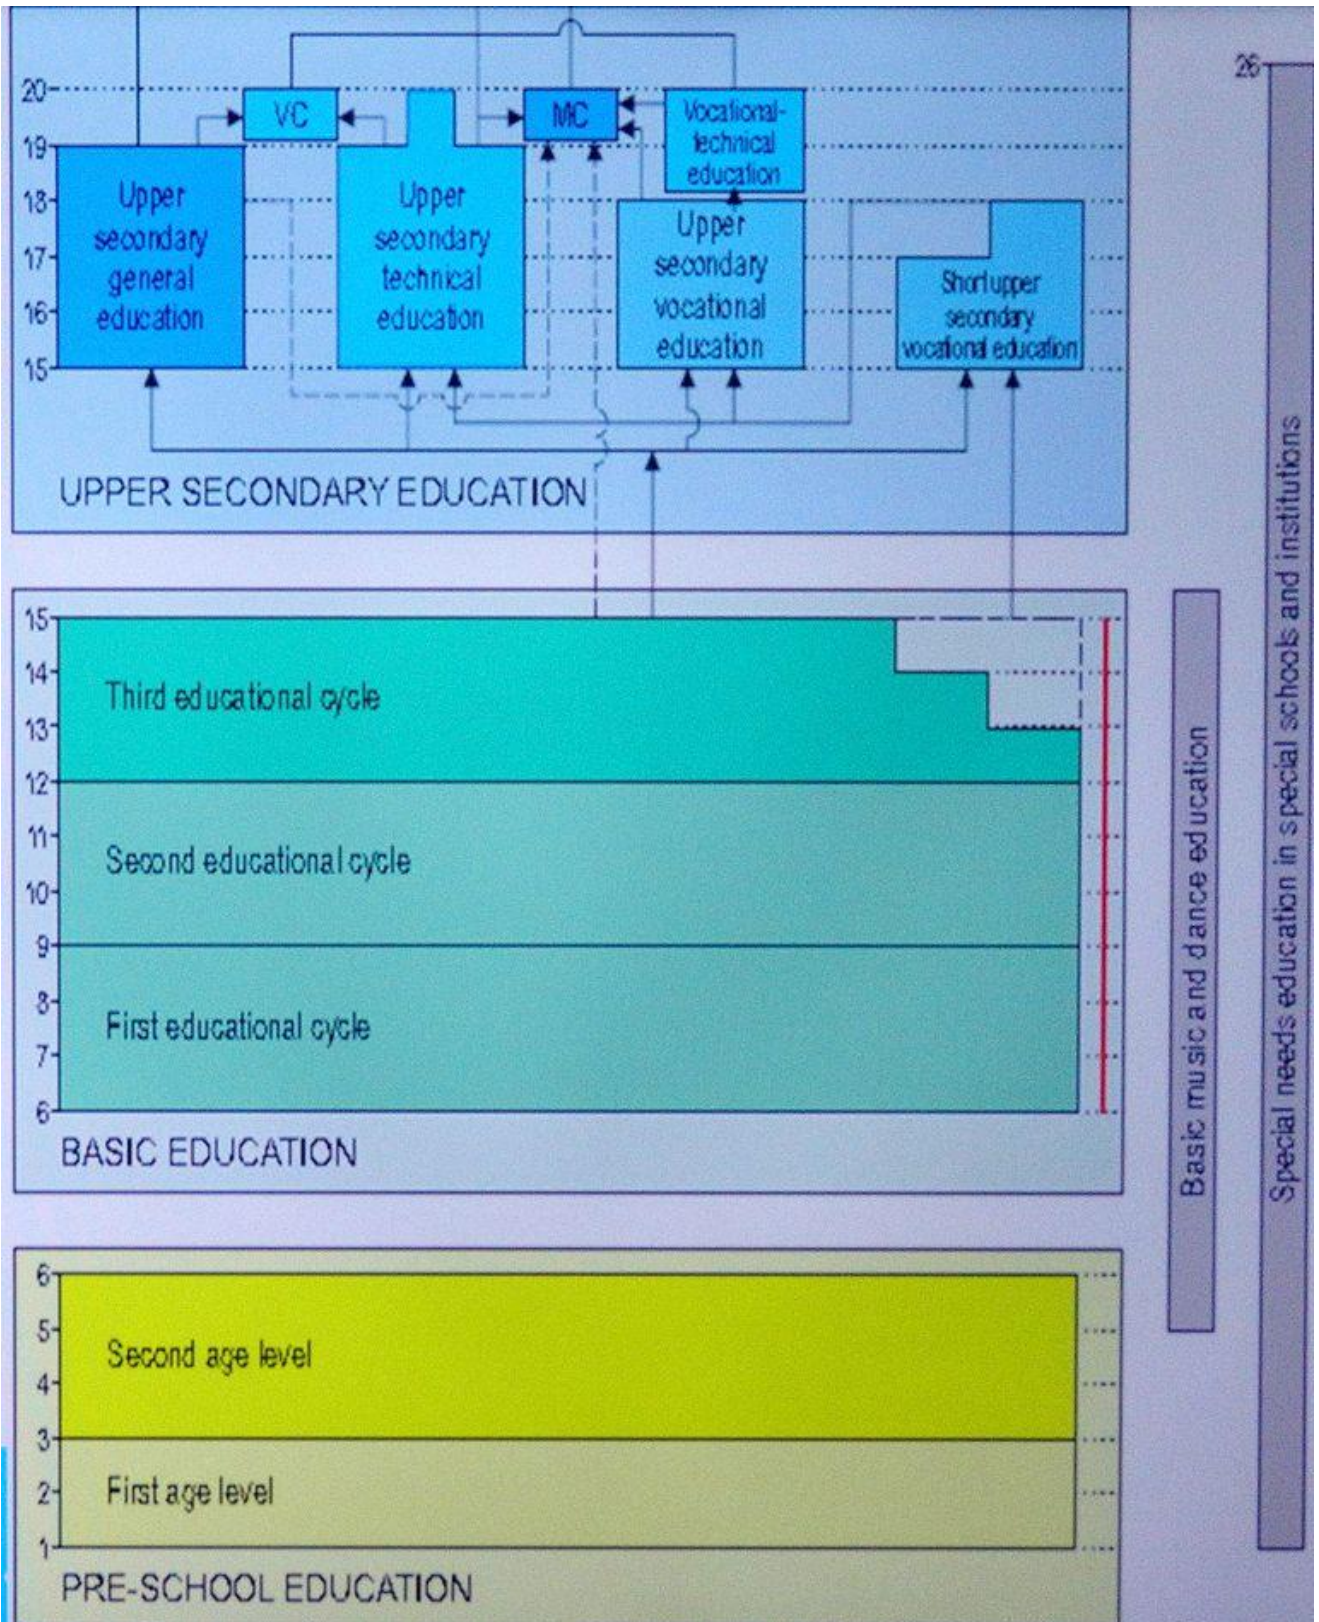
20
19
18
17
16
15

VC

MC

Vocational-technical education

Upper secondary general education

Upper secondary technical education

Upper secondary vocational education

Short upper secondary vocational education

UPPER SECONDARY EDUCATION

15
14
13
12
11
10
9
8
7
6

Third educational cycle

Second educational cycle

First educational cycle

BASIC EDUCATION

6
5
4
3
2
1

Second age level

First age level

PRE-SCHOOL EDUCATION

Basic music and dance education

26

Special needs education in special schools and institutions